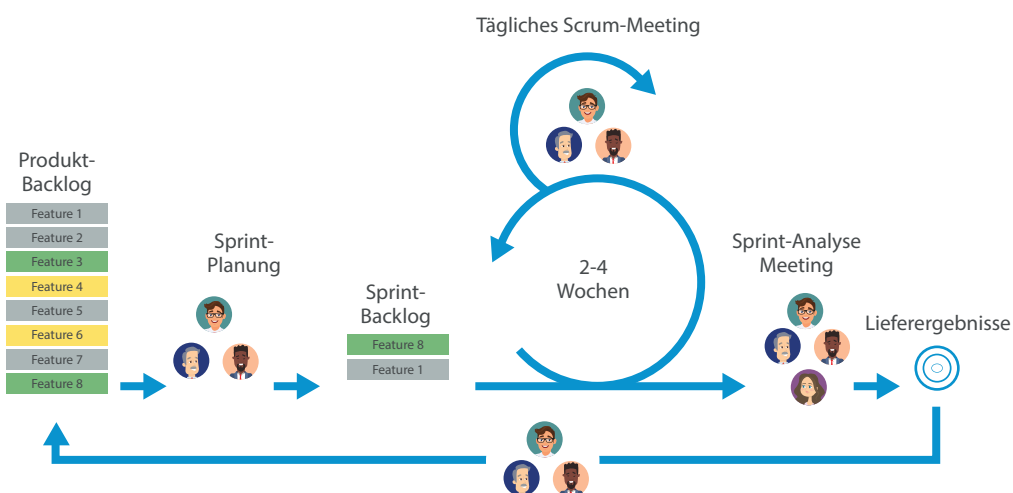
Tägliches Scrum-Meeting

Produkt-Backlog

| Feature 1 |
|---|
| Feature 2 |
| Feature 3 |
| Feature 4 |
| Feature 5 |
| Feature 6 |
| Feature 7 |
| Feature 8 |

Sprint-Planung

Sprint-Backlog

| Feature 8 |
|---|
| Feature 1 |

2-4 Wochen

Sprint-Analyse Meeting

Lieferergebnisse